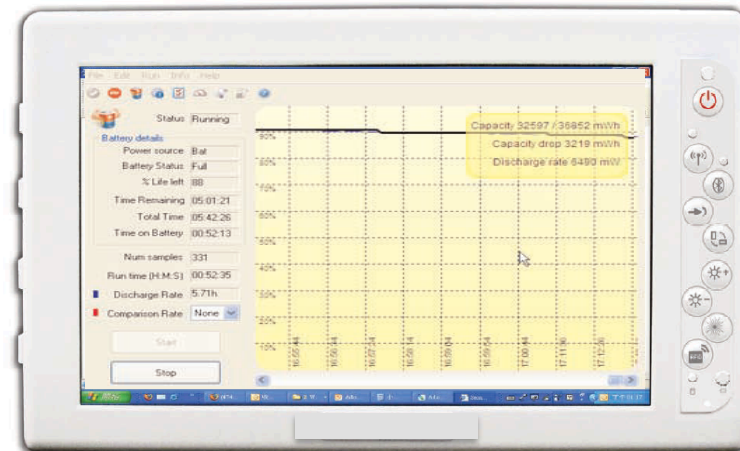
File Edit Run Info Help

Status Running

Battery details

Power source Bat

Battery Status Full

% Life left 88

Time Remaining 05:01:21

Total Time 05:42:26

Time on Battery 00:52:13

Num samples 331

Run time (H:M:S) 00:52:35

Discharge Rate 5.71h

Comparison Rate None

Start

Stop

Capacity 32597 / 36852 mWh

Capacity drop 3219 mWh

Discharge rate 6480 mW

90%

80%

70%

60%

50%

40%

30%

20%

10%

16:05:44

16:06:14

16:07:24

16:08:14

16:09:04

16:09:54

17:00:44

17:11:36

17:12:26